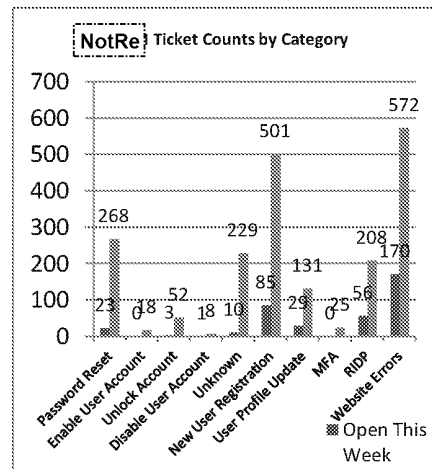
NotRe Ticket Counts by Category

700
600
500
400
300
200
100
0

268
23
0
18
3
52
1
8
10
229
85
501
29
131
0
25
56
208
170
572

Password Reset
Enable User Account
Unlock Account
Disable User Account
Unknown
New User Registration
User Profile Update
MFA
RIDP
Website Errors

Open This Week